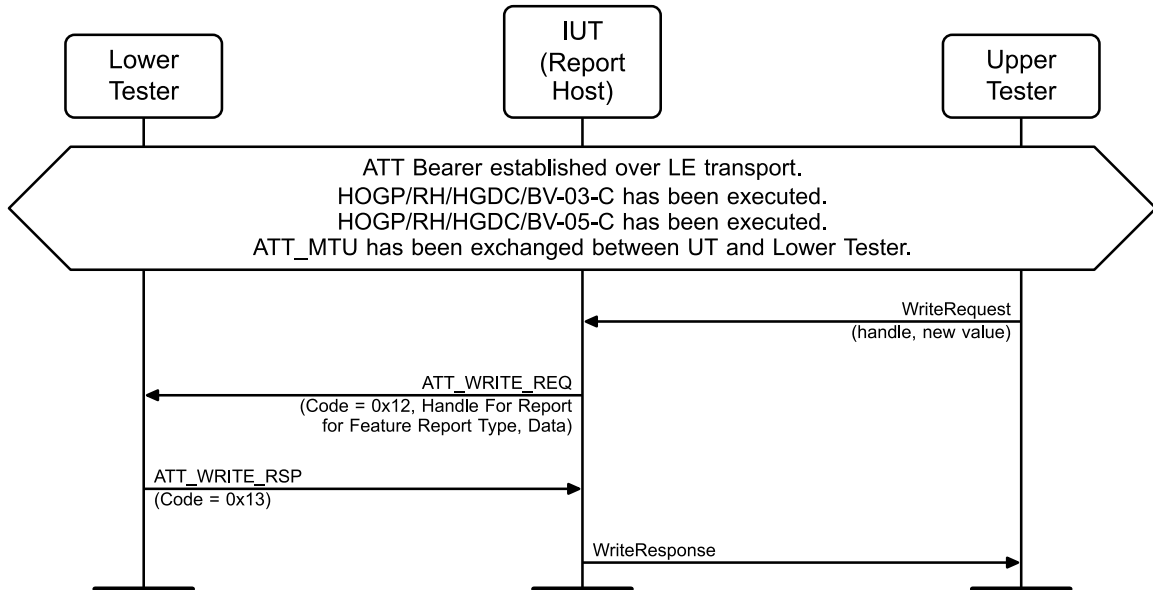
Lower Tester

IUT (Report Host)

Upper Tester

ATT Bearer established over LE transport.
HOGP/RH/HGDC/BV-03-C has been executed.
HOGP/RH/HGDC/BV-05-C has been executed.
ATT_MTU has been exchanged between UT and Lower Tester.

WriteRequest
(handle, new value)

ATT_WRITE_REQ
(Code = 0x12, Handle For Report for Feature Report Type, Data)

ATT_WRITE_RSP
(Code = 0x13)

WriteResponse